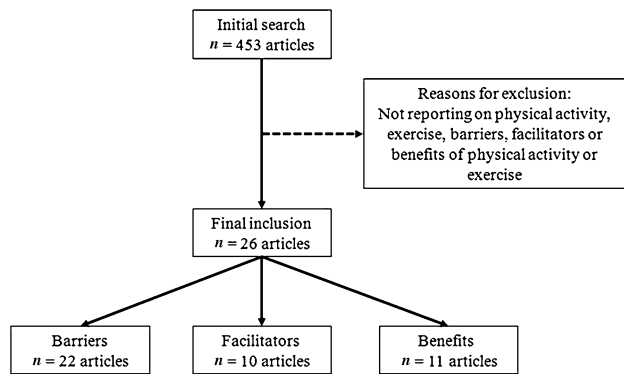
Initial search
$n$ = 453 articles

Reasons for exclusion:
Not reporting on physical activity, exercise, barriers, facilitators or benefits of physical activity or exercise

Final inclusion
$n$ = 26 articles

Barriers
$n$ = 22 articles

Facilitators
$n$ = 10 articles

Benefits
$n$ = 11 articles